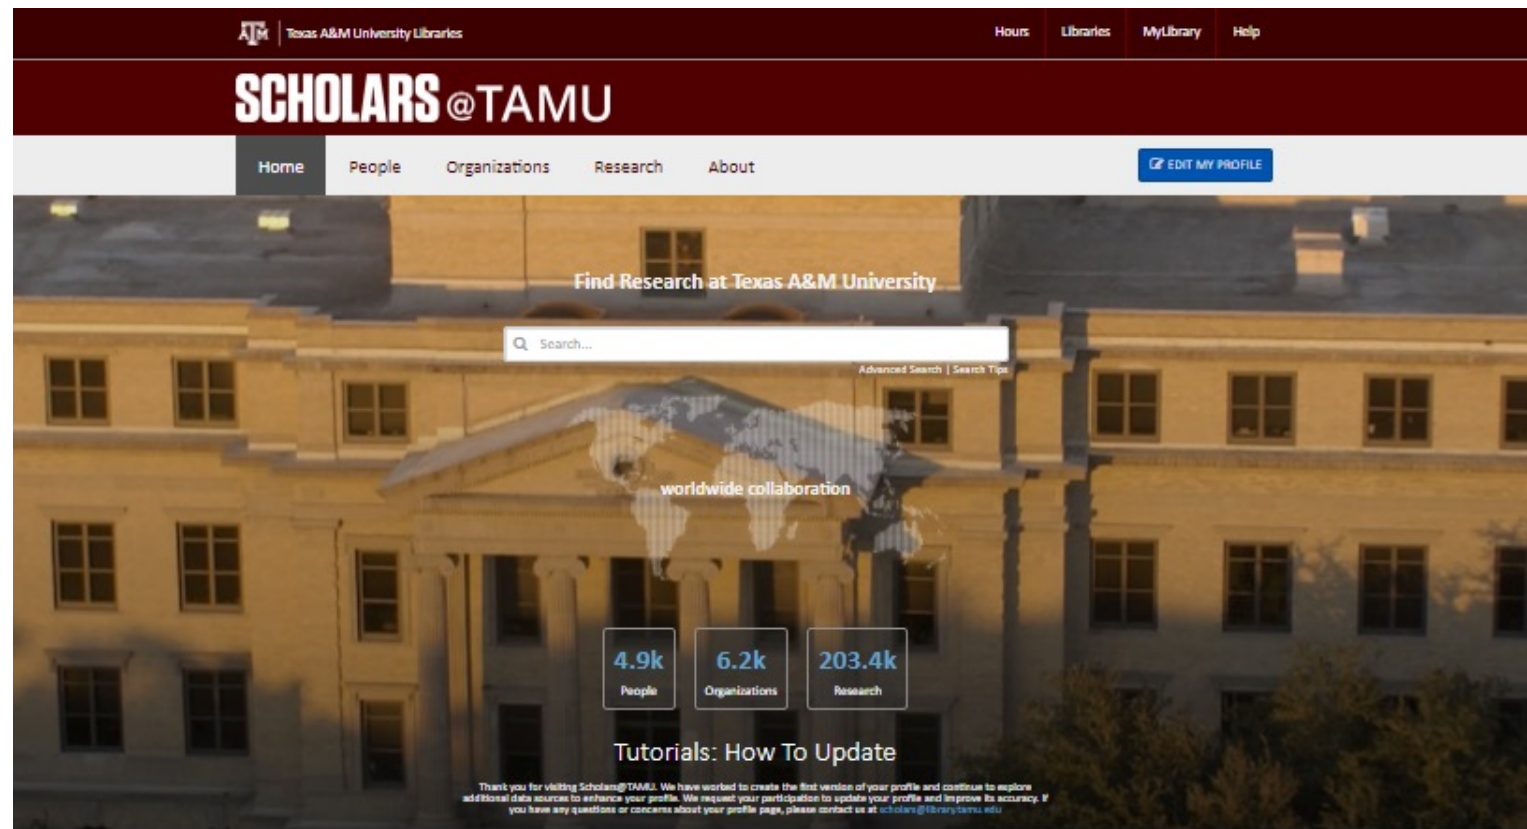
ATM | Texas A&M University Libraries

Hours Libraries MyLibrary Help

SCHOLARS @TAMU

Home People Organizations Research About

EDIT MY PROFILE

Find Research at Texas A&M University

Search...

Advanced Search | Search Tips

worldwide collaboration

4.9k People

6.2k Organizations

203.4k Research

Tutorials: How To Update

Thank you for visiting Scholars@TAMU. We have worked to create the first version of your profile and continue to explore additional data sources to enhance your profile. We request your participation to update your profile and improve its accuracy. If you have any questions or concerns about your profile page, please contact us at scholars@library.tamu.edu